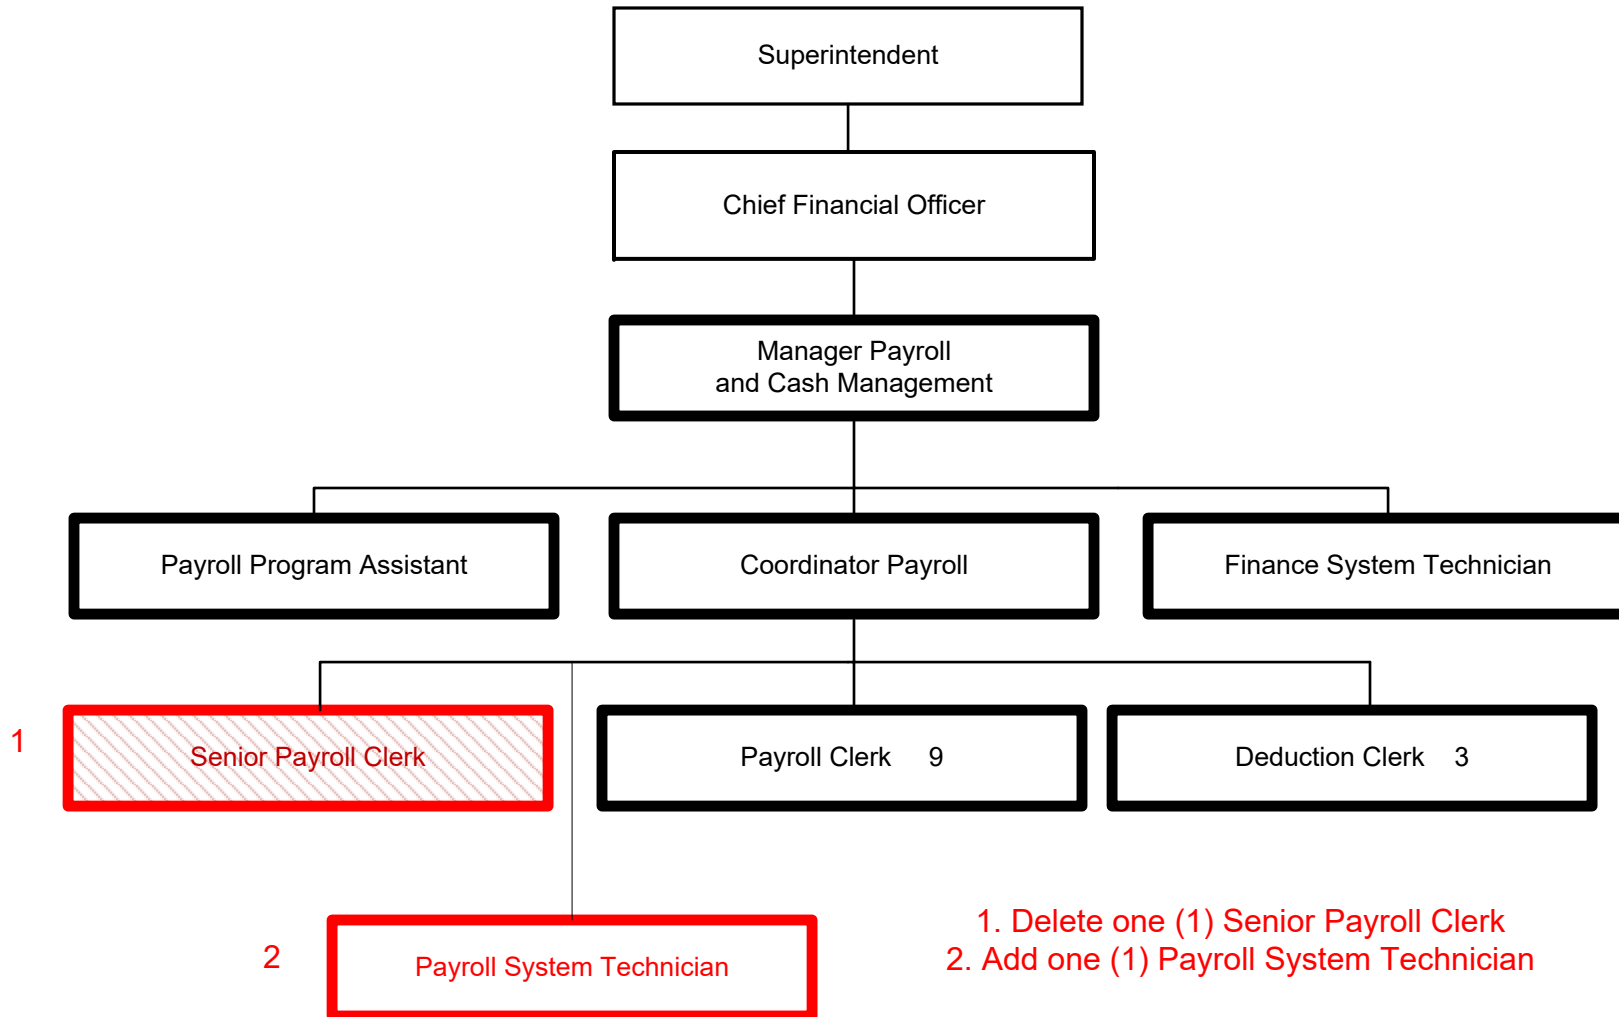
Superintendent

Chief Financial Officer

Manager Payroll
and Cash Management

Payroll Program Assistant

Coordinator Payroll

Finance System Technician

1

Senior Payroll Clerk

Payroll Clerk 9

Deduction Clerk 3

2

Payroll System Technician

1. Delete one (1) Senior Payroll Clerk
2. Add one (1) Payroll System Technician